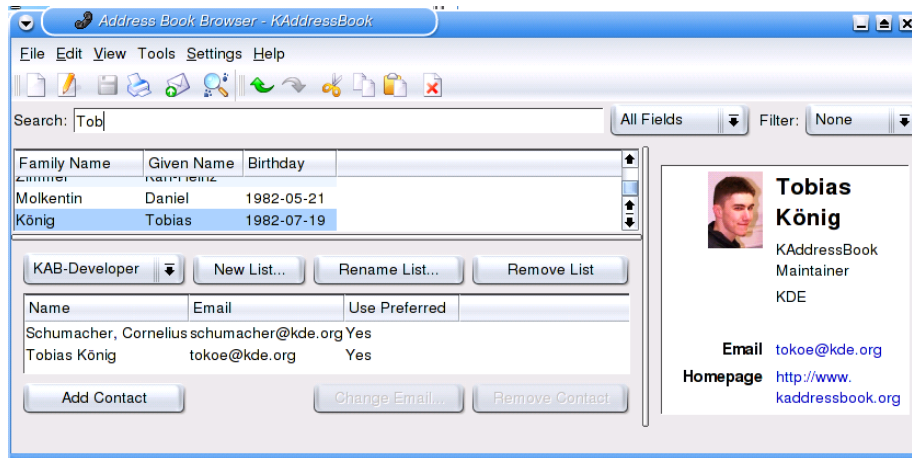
Address Book Browser - KAddressBook

File Edit View Tools Settings Help

Search: Tob

All Fields

Filter: None

| Family Name | Given Name | Birthday |
|---|---|---|
| Zimmer | Karl-Heinz | |
| Molkentin | Daniel | 1982-05-21 |
| König | Tobias | 1982-07-19 |

KAB-Developer

New List...

Rename List...

Remove List

| Name | Email | Use Preferred |
|---|---|---|
| Schumacher, Cornelius | schumacher@kde.org | Yes |
| Tobias König | tokoe@kde.org | Yes |

Add Contact

Change Email...

Remove Contact

Tobias König

KAddressBook Maintainer

KDE

Email tokoe@kde.org

Homepage http://www.kaddressbook.org